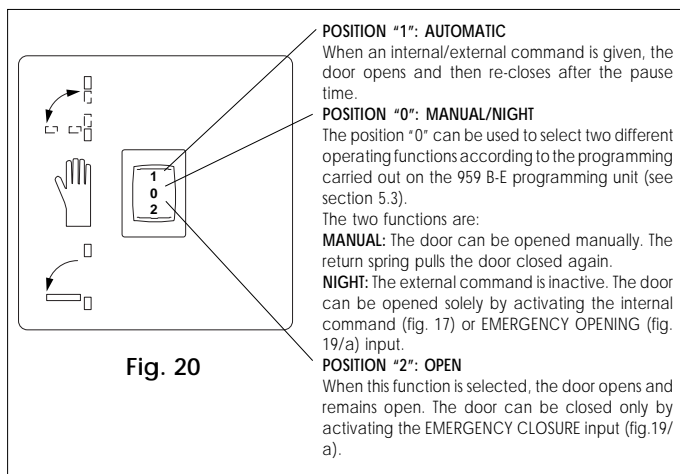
1
0
2

Fig. 20

POSITION "1": AUTOMATIC
When an internal/external command is given, the door opens and then re-closes after the pause time.

POSITION "0": MANUAL/NIGHT
The position "0" can be used to select two different operating functions according to the programming carried out on the 959 B-E programming unit (see section 5.3).
The two functions are:
MANUAL: The door can be opened manually. The return spring pulls the door closed again.
NIGHT: The external command is inactive. The door can be opened solely by activating the internal command (fig. 17) or EMERGENCY OPENING (fig. 19/a) input.

POSITION "2": OPEN
When this function is selected, the door opens and remains open. The door can be closed only by activating the EMERGENCY CLOSURE input (fig.19/a).